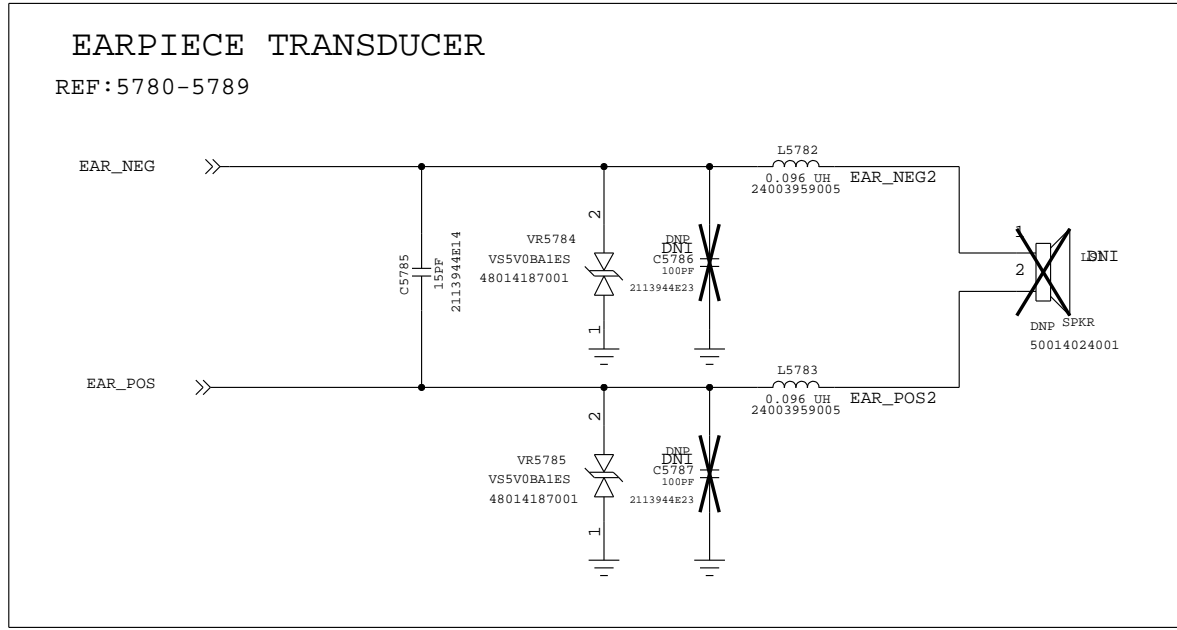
EARPIECE TRANSDUCER

REF:5780-5789

EAR_NEG

L5782
0.096 UH
24003959005
EAR_NEG2

C5785
15PF
2113944E14

2
VR5784
VS5V0BA1ES
48014187001
1

DNP
DNI
C5786
100PF
2113944E23

1
2
L5781
DNI
DNP
SPKR
50014024001

EAR_POS

L5783
0.096 UH
24003959005
EAR_POS2

2
VR5785
VS5V0BA1ES
48014187001
1

DNP
DNI
C5787
100PF
2113944E23